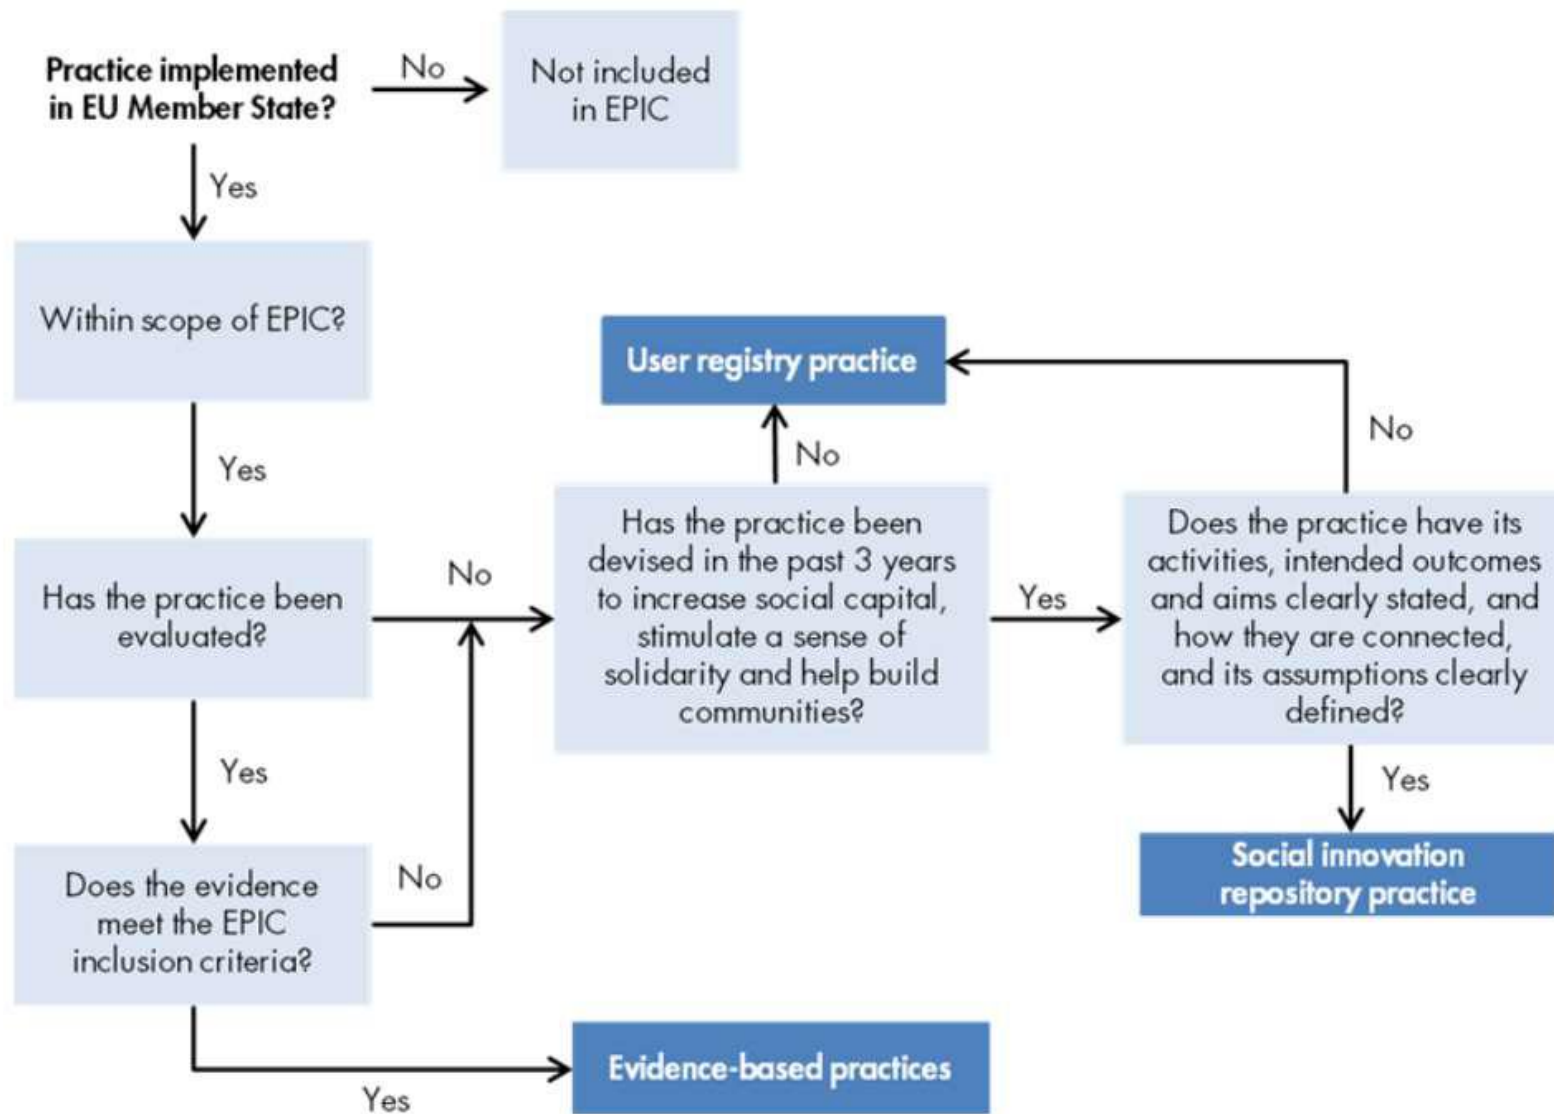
Practice implemented in EU Member State?

No

Not included in EPIC

Yes

Within scope of EPIC?

Yes

Has the practice been evaluated?

No

Yes

Does the evidence meet the EPIC inclusion criteria?

No

Yes

Evidence-based practices

User registry practice

No

Has the practice been devised in the past 3 years to increase social capital, stimulate a sense of solidarity and help build communities?

Yes

No

Does the practice have its activities, intended outcomes and aims clearly stated, and how they are connected, and its assumptions clearly defined?

Yes

Social innovation repository practice